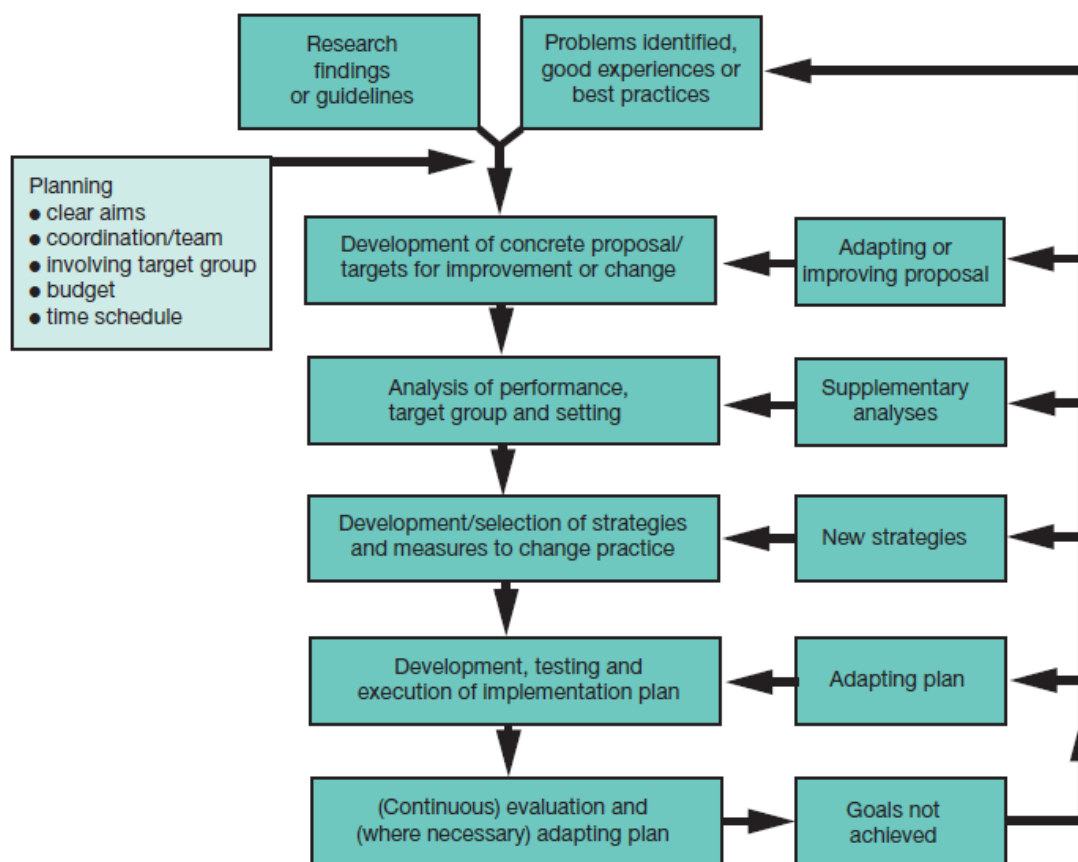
Research findings or guidelines

Problems identified, good experiences or best practices

Planning
• clear aims
• coordination/team
• involving target group
• budget
• time schedule

Development of concrete proposal/ targets for improvement or change

Adapting or improving proposal

Analysis of performance, target group and setting

Supplementary analyses

Development/selection of strategies and measures to change practice

New strategies

Development, testing and execution of implementation plan

Adapting plan

(Continuous) evaluation and (where necessary) adapting plan

Goals not achieved